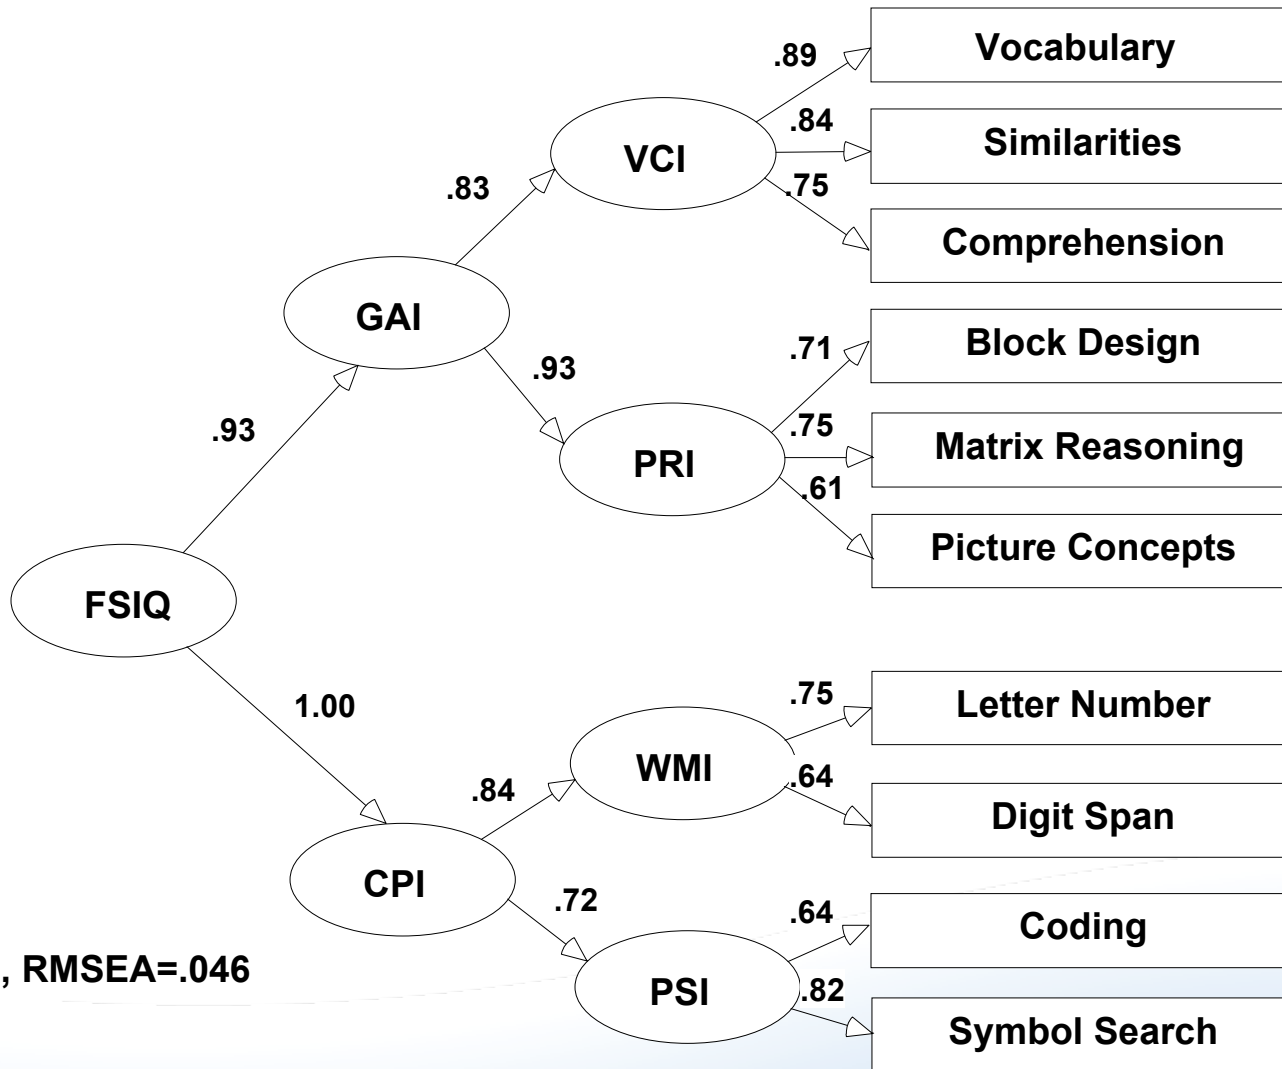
FSIQ

.93

GAI

.83

VCI

.89

Vocabulary

.84

Similarities

.75

Comprehension

.93

PRI

.71

Block Design

.75

Matrix Reasoning

.61

Picture Concepts

1.00

CPI

.84

WMI

.75

Letter Number

.64

Digit Span

.72

PSI

.64

Coding

.82

Symbol Search

, RMSEA=.046